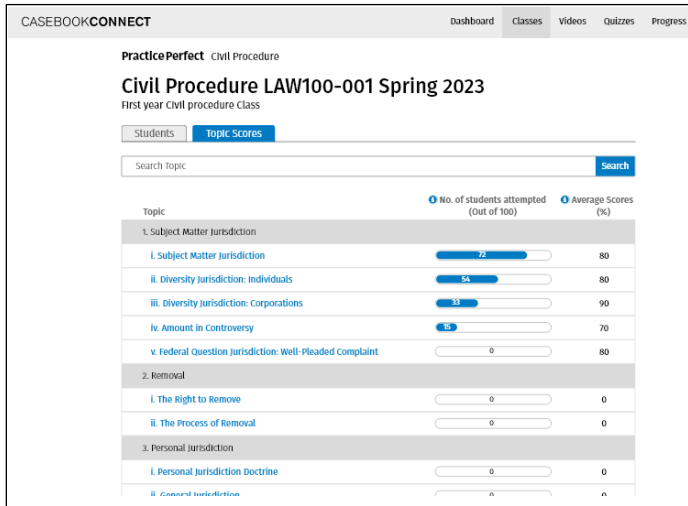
CASEBOOKCONNECT

Dashboard Classes Videos Quizzes Progress

PracticePerfect Civil Procedure

Civil Procedure LAW100-001 Spring 2023

First year Civil procedure Class

Students Topic Scores

Search Topic Search

| Topic | No. of students attempted (Out of 100) | Average Scores (%) |
|---|---|---|
| 1. Subject Matter Jurisdiction | | |
| i. Subject Matter Jurisdiction | 72 | 80 |
| ii. Diversity Jurisdiction: Individuals | 54 | 80 |
| iii. Diversity Jurisdiction: Corporations | 33 | 90 |
| iv. Amount in Controversy | 15 | 70 |
| v. Federal Question Jurisdiction: Well-Pleaded Complaint | 0 | 80 |
| 2. Removal | | |
| i. The Right to Remove | 0 | 0 |
| ii. The Process of Removal | 0 | 0 |
| 3. Personal Jurisdiction | | |
| i. Personal Jurisdiction Doctrine | 0 | 0 |
| ii. General Jurisdiction | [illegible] | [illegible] |